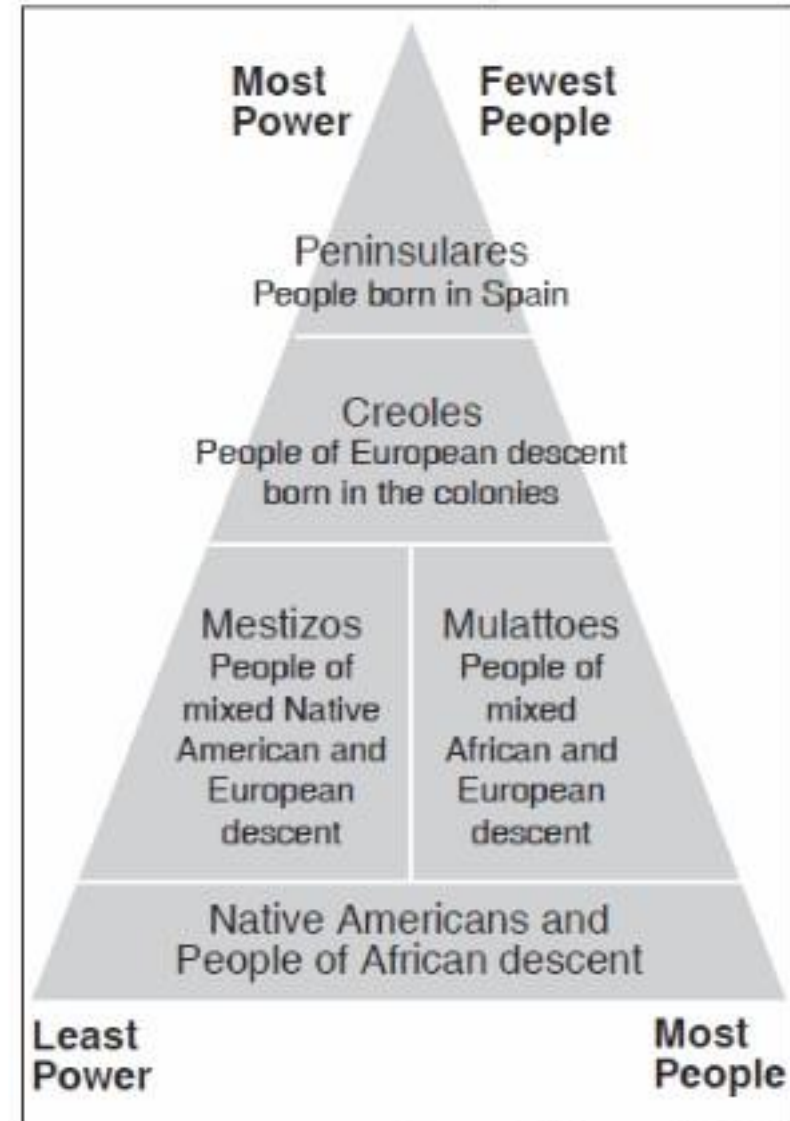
Most Power

Fewest People

Peninsulares
People born in Spain

Creoles
People of European descent born in the colonies

Mestizos
People of mixed Native American and European descent

Mulattoes
People of mixed African and European descent

Native Americans and People of African descent

Least Power

Most People